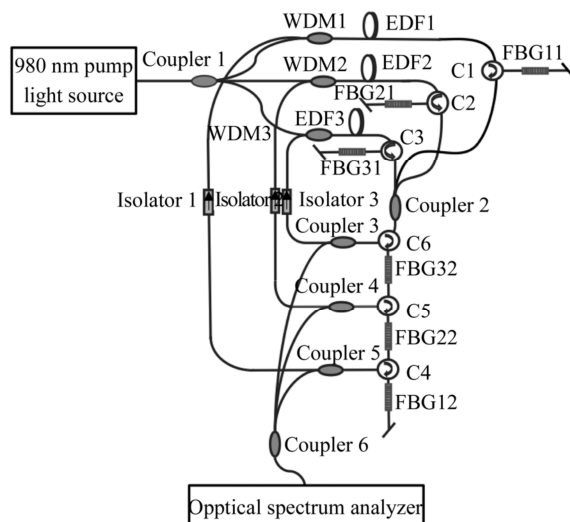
980 nm pump light source

Coupler 1

WDM1

EDF1

FBG11

C1

WDM2

EDF2

FBG21

C2

WDM3

EDF3

C3

FBG31

Isolator 1

Isolator 2

Isolator 3

Coupler 2

Coupler 3

C6

FBG32

Coupler 4

C5

FBG22

Coupler 5

C4

FBG12

Coupler 6

Opptical spectrum analyzer